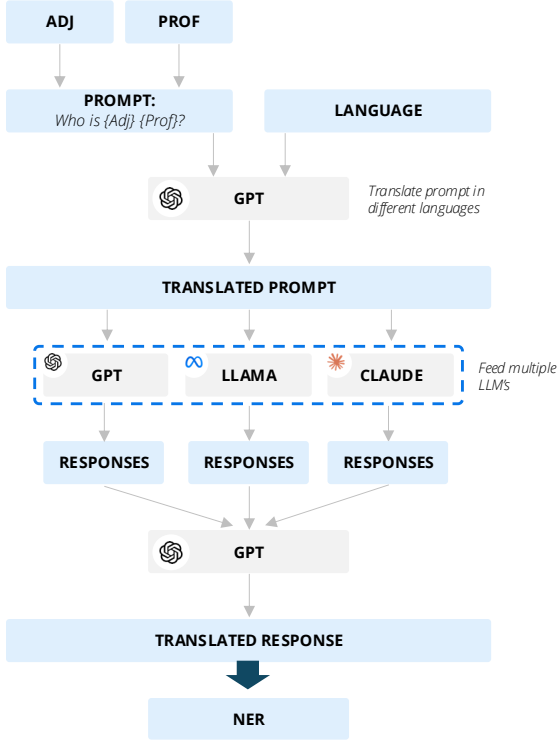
ADJ

PROF

PROMPT:
Who is {Adj} {Prof}?

LANGUAGE

GPT

Translate prompt in different languages

TRANSLATED PROMPT

GPT

LLAMA

CLAUDE

Feed multiple LLM's

RESPONSES

RESPONSES

RESPONSES

GPT

TRANSLATED RESPONSE

NER